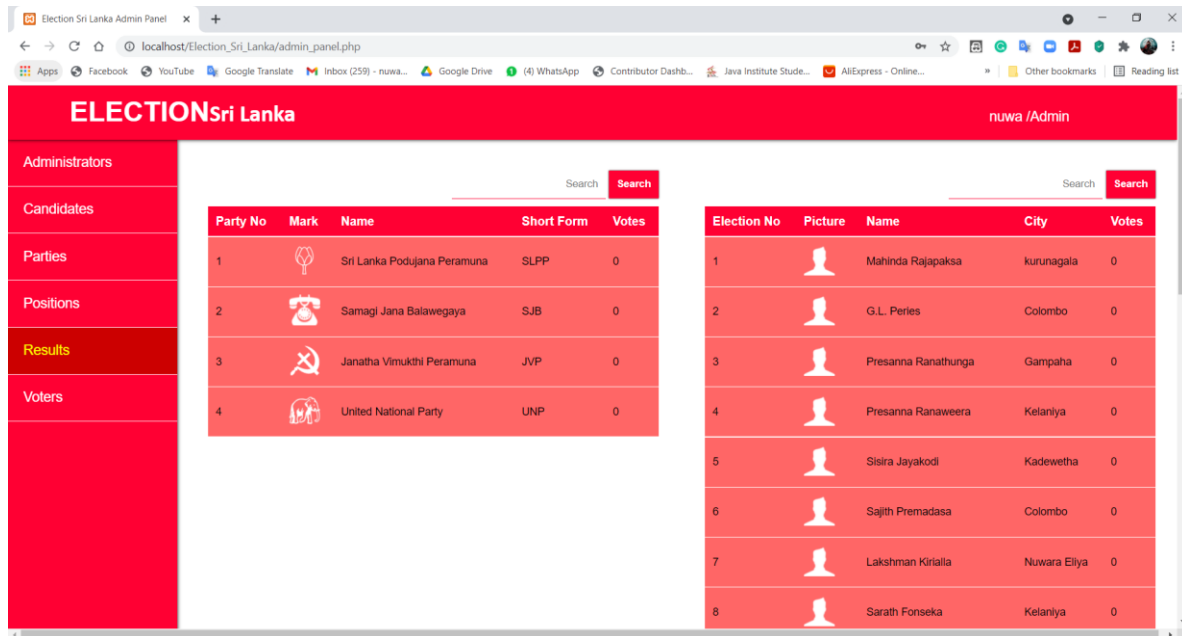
Election Sri Lanka Admin Panel ×

localhost/Election_Sri_Lanka/admin_panel.php

Apps Facebook YouTube Google Translate Inbox (259) - nuwa... Google Drive (4) WhatsApp Contributor Dashb... Java Institute Stude... AliExpress - Online... » Other bookmarks Reading list

ELECTIONSri Lanka

nuwa /Admin

Administrators
Candidates
Parties
Positions
Results
Voters

Search Search

| Party No | Mark | Name | Short Form | Votes |
|---|---|---|---|---|
| 1 | | Sri Lanka Podujana Peramuna | SLPP | 0 |
| 2 | | Samagi Jana Balawegaya | SJB | 0 |
| 3 | | Janatha Vimukthi Peramuna | JVP | 0 |
| 4 | | United National Party | UNP | 0 |

Search Search

| Election No | Picture | Name | City | Votes |
|---|---|---|---|---|
| 1 | | Mahinda Rajapaksa | kurunagala | 0 |
| 2 | | G.L. Peries | Colombo | 0 |
| 3 | | Presanna Ranathunga | Gampaha | 0 |
| 4 | | Presanna Ranaweera | Kelaniya | 0 |
| 5 | | Sisira Jayakodi | Kadewetha | 0 |
| 6 | | Sajith Premadasa | Colombo | 0 |
| 7 | | Lakshman Kirialla | Nuwara Eliya | 0 |
| 8 | | Sarath Fonseka | Kelaniya | 0 |